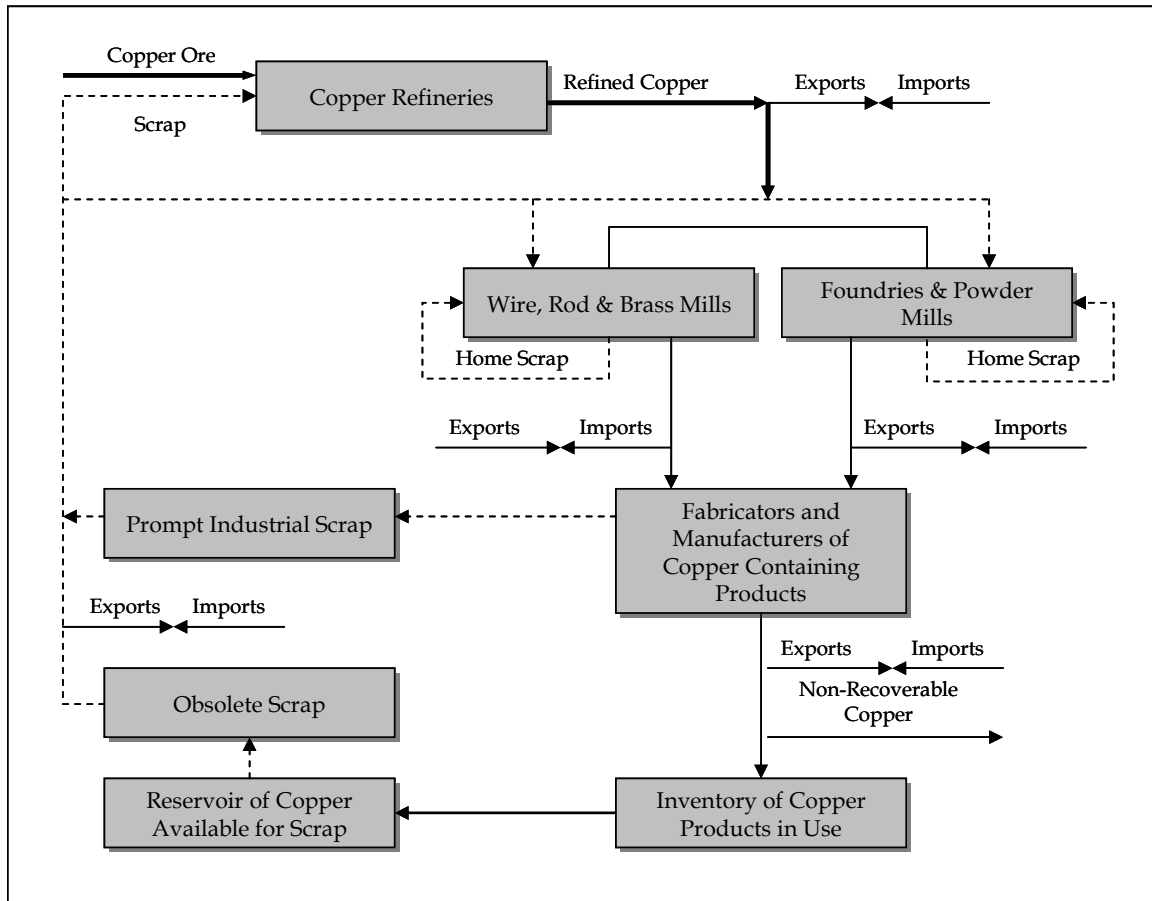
Copper Ore

Copper Refineries

Scrap

Refined Copper

Exports

Imports

Wire, Rod & Brass Mills

Foundries & Powder Mills

Home Scrap

Home Scrap

Exports

Imports

Exports

Imports

Prompt Industrial Scrap

Fabricators and Manufacturers of Copper Containing Products

Exports

Imports

Exports

Imports

Non-Recoverable Copper

Obsolete Scrap

Reservoir of Copper Available for Scrap

Inventory of Copper Products in Use